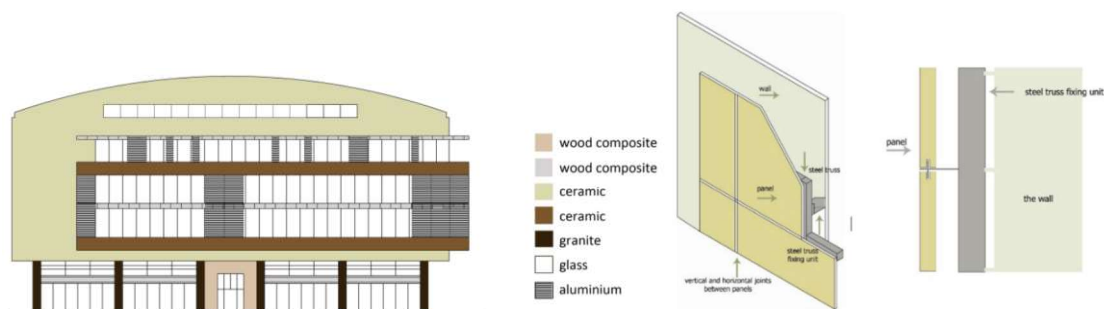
wood composite
wood composite
ceramic
ceramic
granite
glass
aluminium

wall
steel truss
panel
steel truss fixing unit
vertical and horizontal joints between panels

panel
steel truss fixing unit
the wall